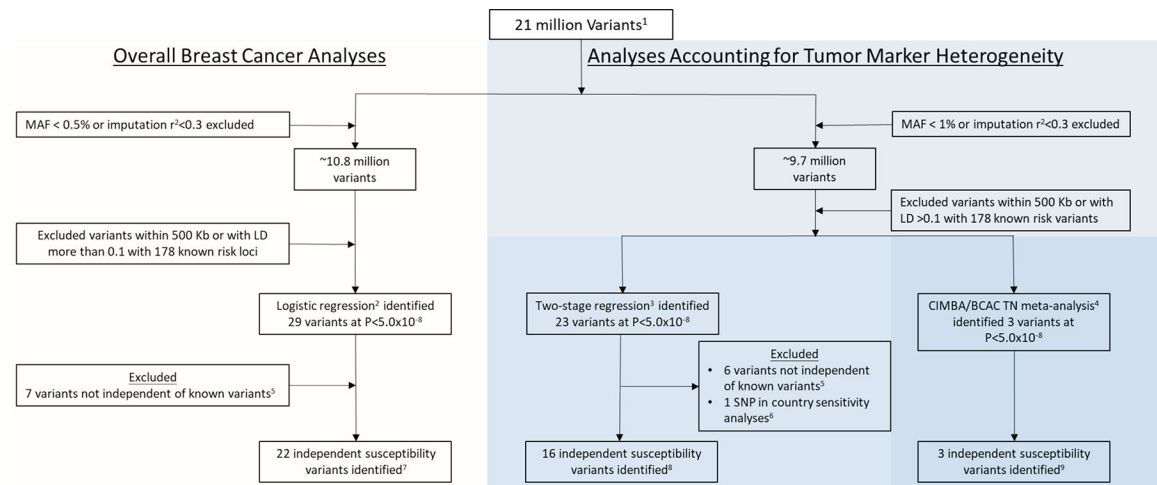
21 million Variants$^1$

Overall Breast Cancer Analyses

Analyses Accounting for Tumor Marker Heterogeneity

MAF < 0.5% or imputation $r^2$<0.3 excluded

~10.8 million variants

Excluded variants within 500 Kb or with LD more than 0.1 with 178 known risk loci

Logistic regression$^2$ identified 29 variants at P<5.0x10$^{-8}$

Excluded
7 variants not independent of known variants$^5$

22 independent susceptibility variants identified$^7$

MAF < 1% or imputation $r^2$<0.3 excluded

~9.7 million variants

Excluded variants within 500 Kb or with LD >0.1 with 178 known risk variants

Two-stage regression$^3$ identified 23 variants at P<5.0x10$^{-8}$

Excluded
• 6 variants not independent of known variants$^5$
• 1 SNP in country sensitivity analyses$^6$

16 independent susceptibility variants identified$^8$

CIMBA/BCAC TN meta-analysis$^4$ identified 3 variants at P<5.0x10$^{-8}$

3 independent susceptibility variants identified$^9$